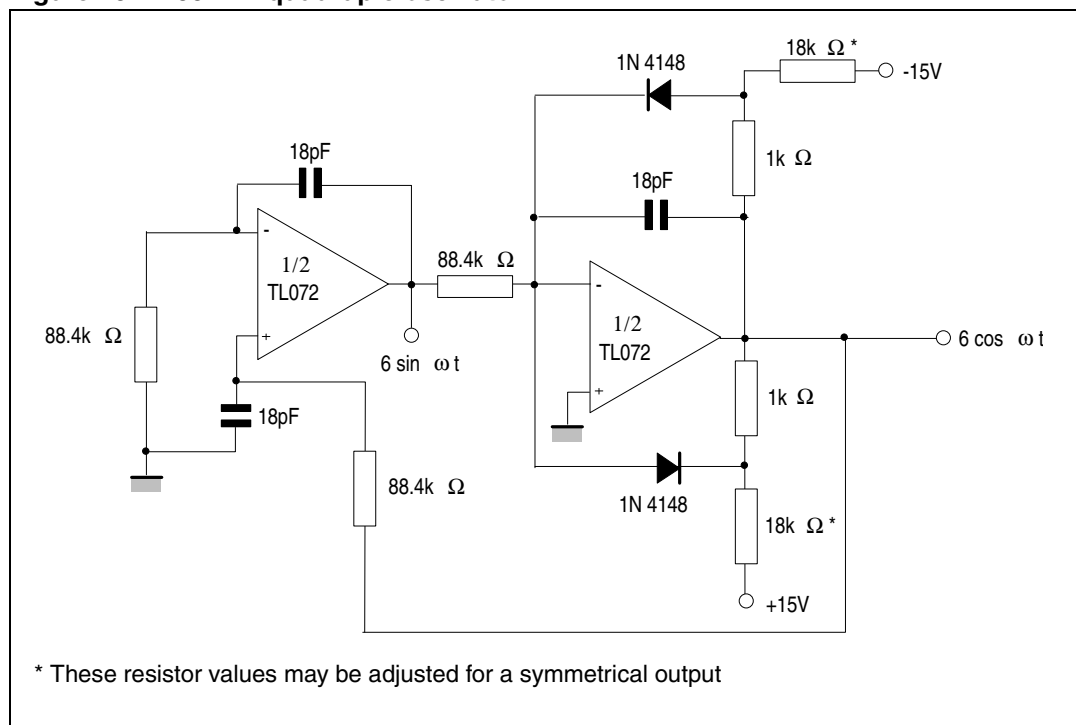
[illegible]

18k Ω *

-15V

1N 4148

1k Ω

18pF

18pF

88.4k Ω

1/2
TL072

-

+

1/2
TL072

-

+

88.4k Ω

6 sin ωt

6 cos ωt

18pF

1k Ω

88.4k Ω

1N 4148

18k Ω *

+15V

* These resistor values may be adjusted for a symmetrical output